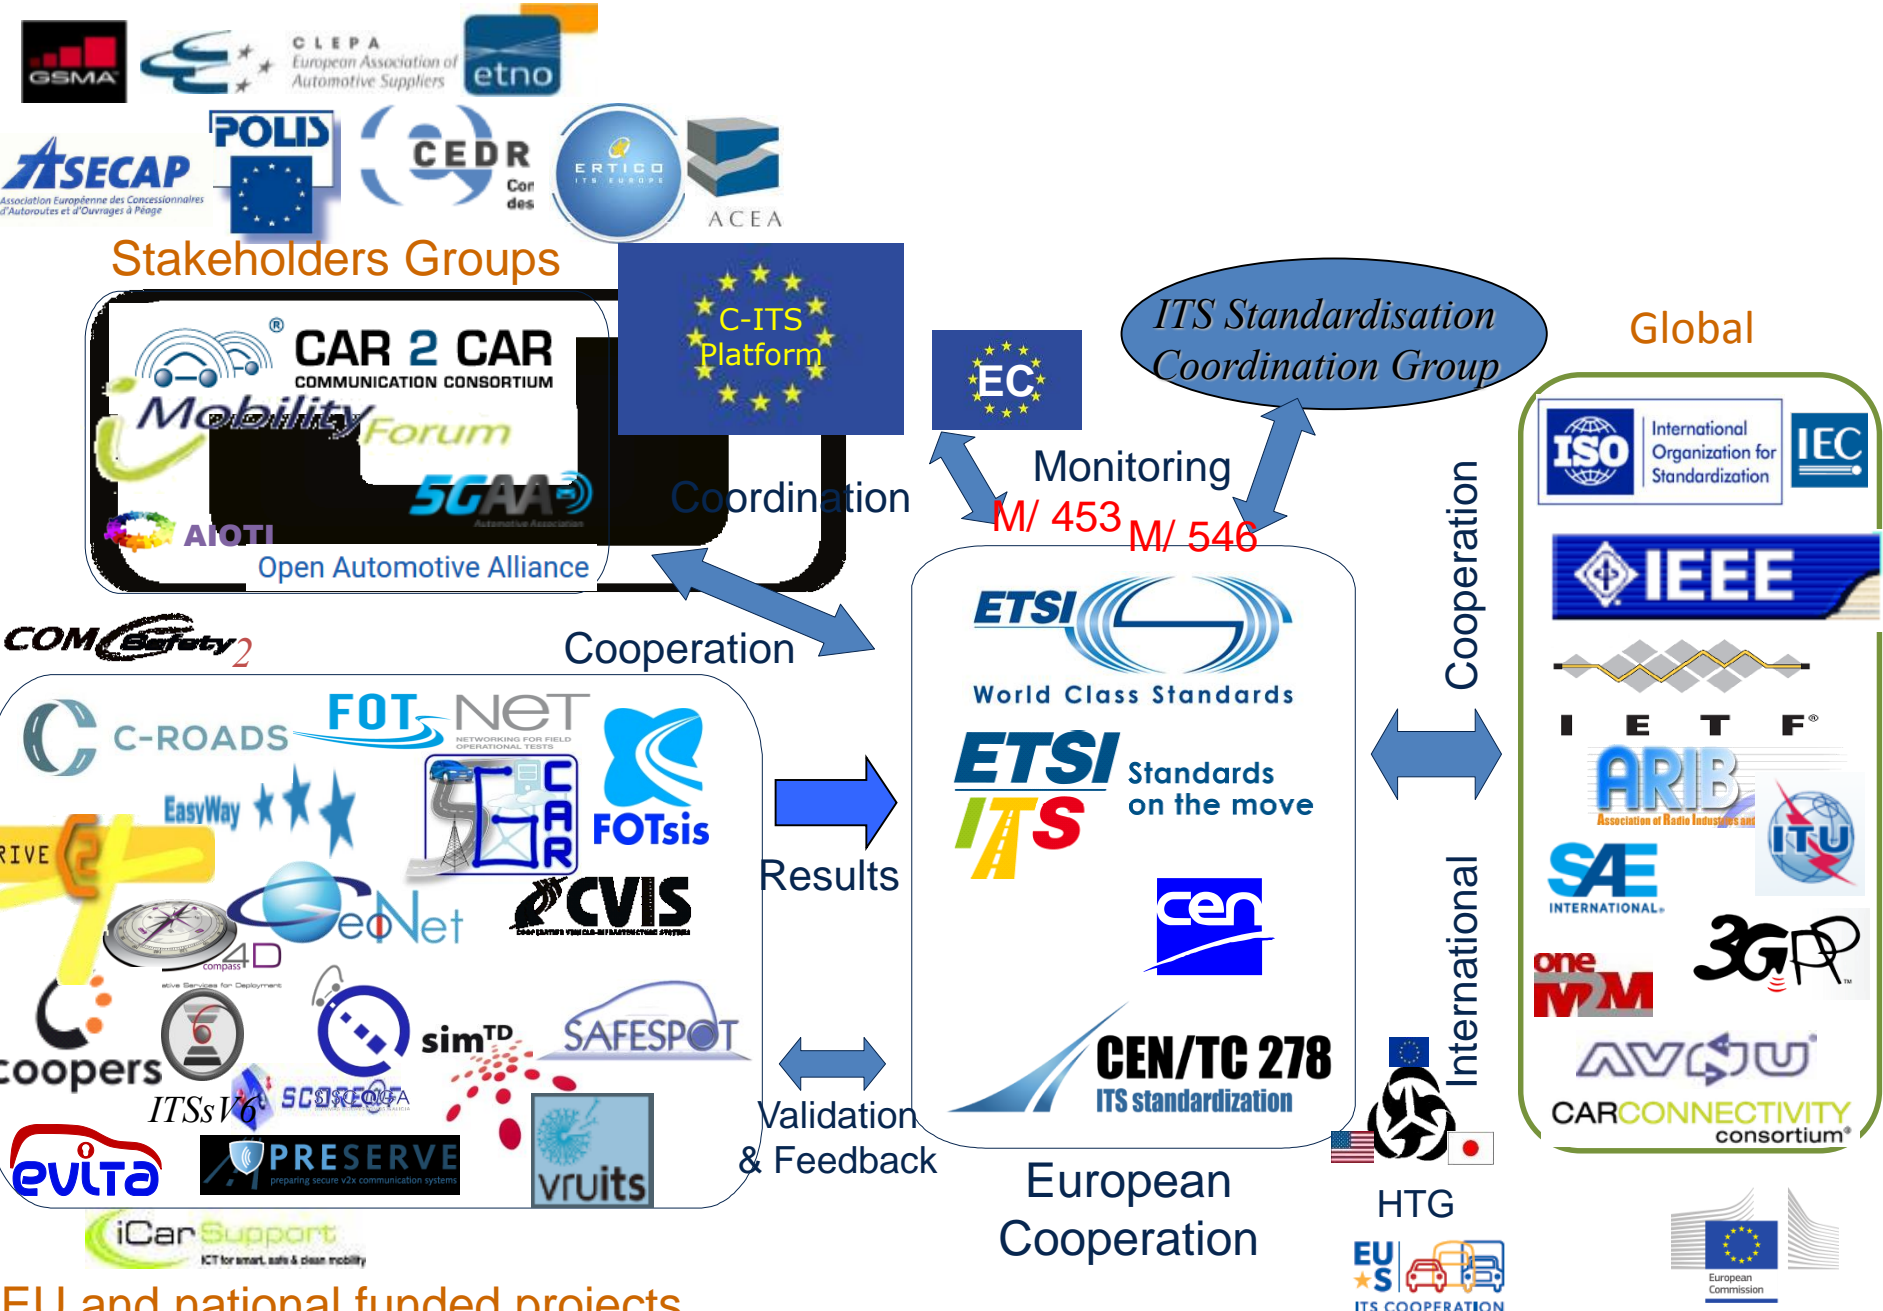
GSMA
CLEPA
European Association of Automotive Suppliers
etno
POLIS
ASECAP
Association Européenne des Concessionnaires d'Autoroutes et d'Ouvrages à Péage
CEDR
ERTICO
ITS EUROPE
ACEA
Stakeholders Groups
C-ITS Platform
CAR 2 CAR
COMMUNICATION CONSORTIUM
iMobility Forum
5GAA
AIOTI
Open Automotive Alliance
EC
ITS Standardisation Coordination Group
Global
Coordination
Monitoring
M/ 453
M/ 546
COMeSafety2
Cooperation
C-ROADS
FOT-NET
EasyWay
DRIVE C2X
FOTsis
CVIS
GeoNet
compass4D
coopers
simTD
SAFESPOT
ITSSv6
SCORE@F
evita
PRESERVE
preparing secure v2x communication systems
vruits
iCar Support
ICT for smart, safe & clean mobility
Results
Validation & Feedback
ETSI
World Class Standards
ETSI ITS
Standards on the move
cen
CEN/TC 278
ITS standardization
European Cooperation
Cooperation
International
HTG
EU US
ITS COOPERATION
ISO
International Organization for Standardization
IEC
IEEE
IETF
ARIB
Association of Radio Industries and
ITU
SAE INTERNATIONAL
oneM2M
3GPP
AVSU
CARCONNECTIVITY consortium
European Commission
EU and national funded projects